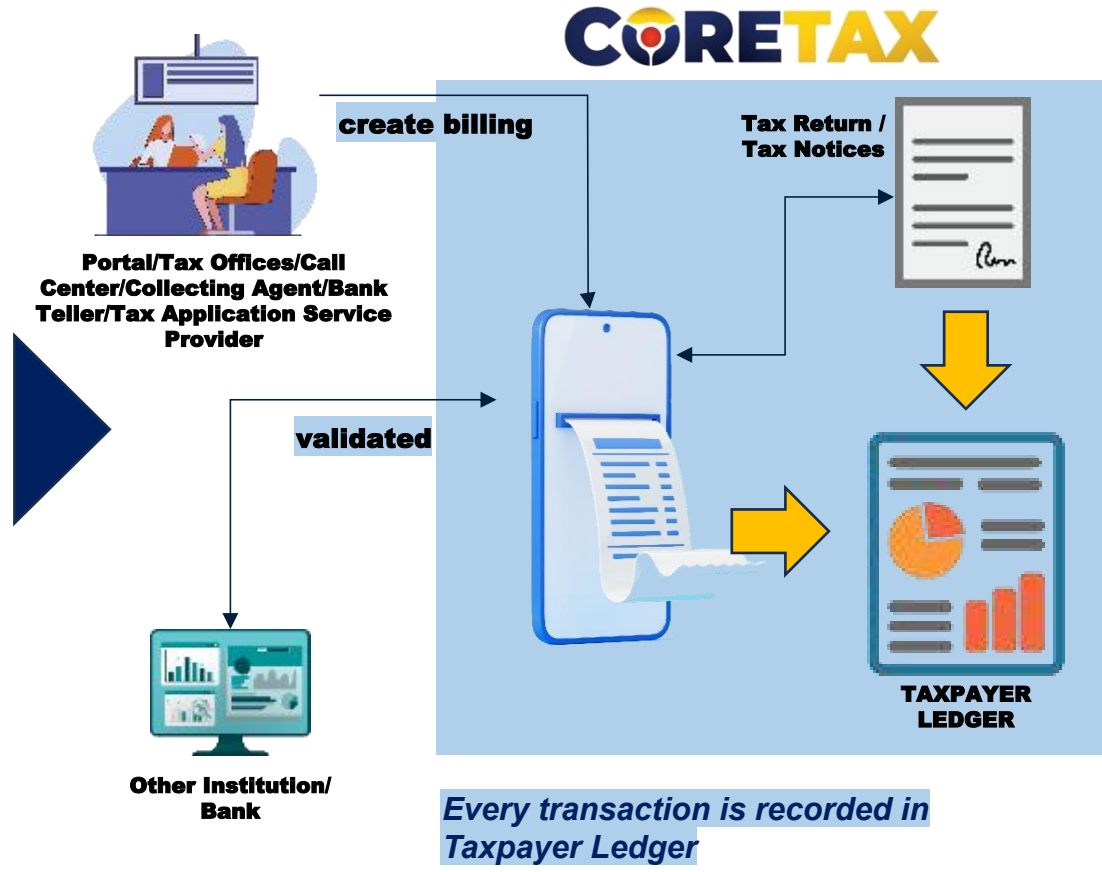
CORETAX

create billing

Tax Return / Tax Notices

Portal/Tax Offices/Call Center/Collecting Agent/Bank Teller/Tax Application Service Provider

validated

TAXPAYER LEDGER

Other Institution/ Bank

Every transaction is recorded in Taxpayer Ledger